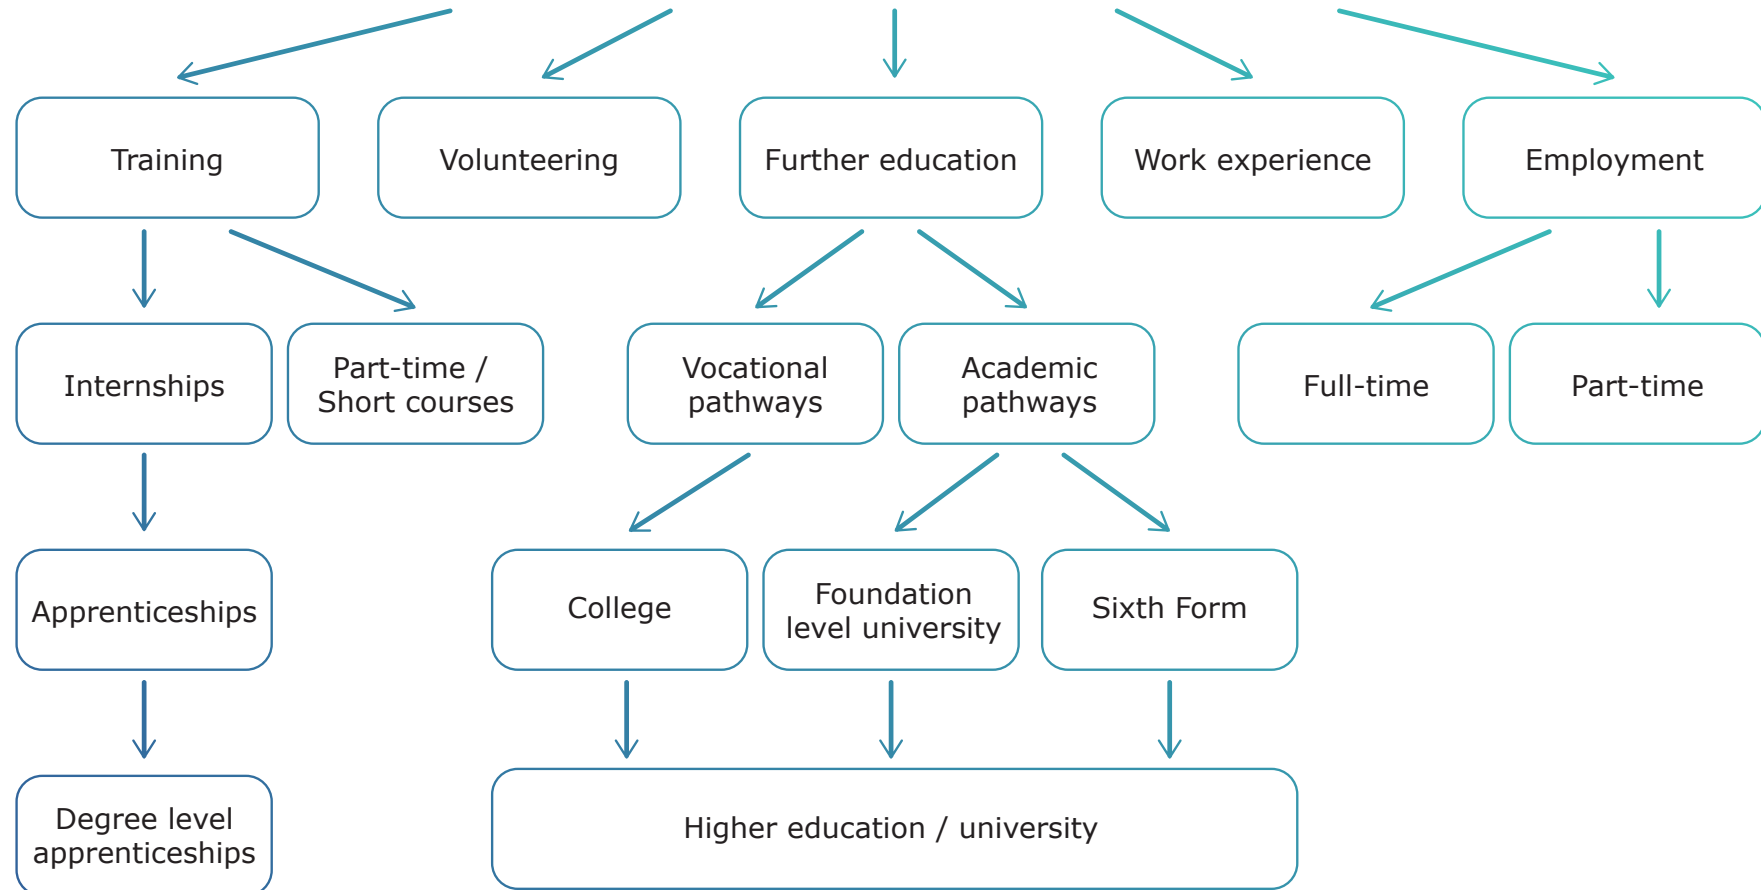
Training

Volunteering

Further education

Work experience

Employment

Internships

Part-time / Short courses

Vocational pathways

Academic pathways

Full-time

Part-time

Apprenticeships

College

Foundation level university

Sixth Form

Degree level apprenticeships

Higher education / university